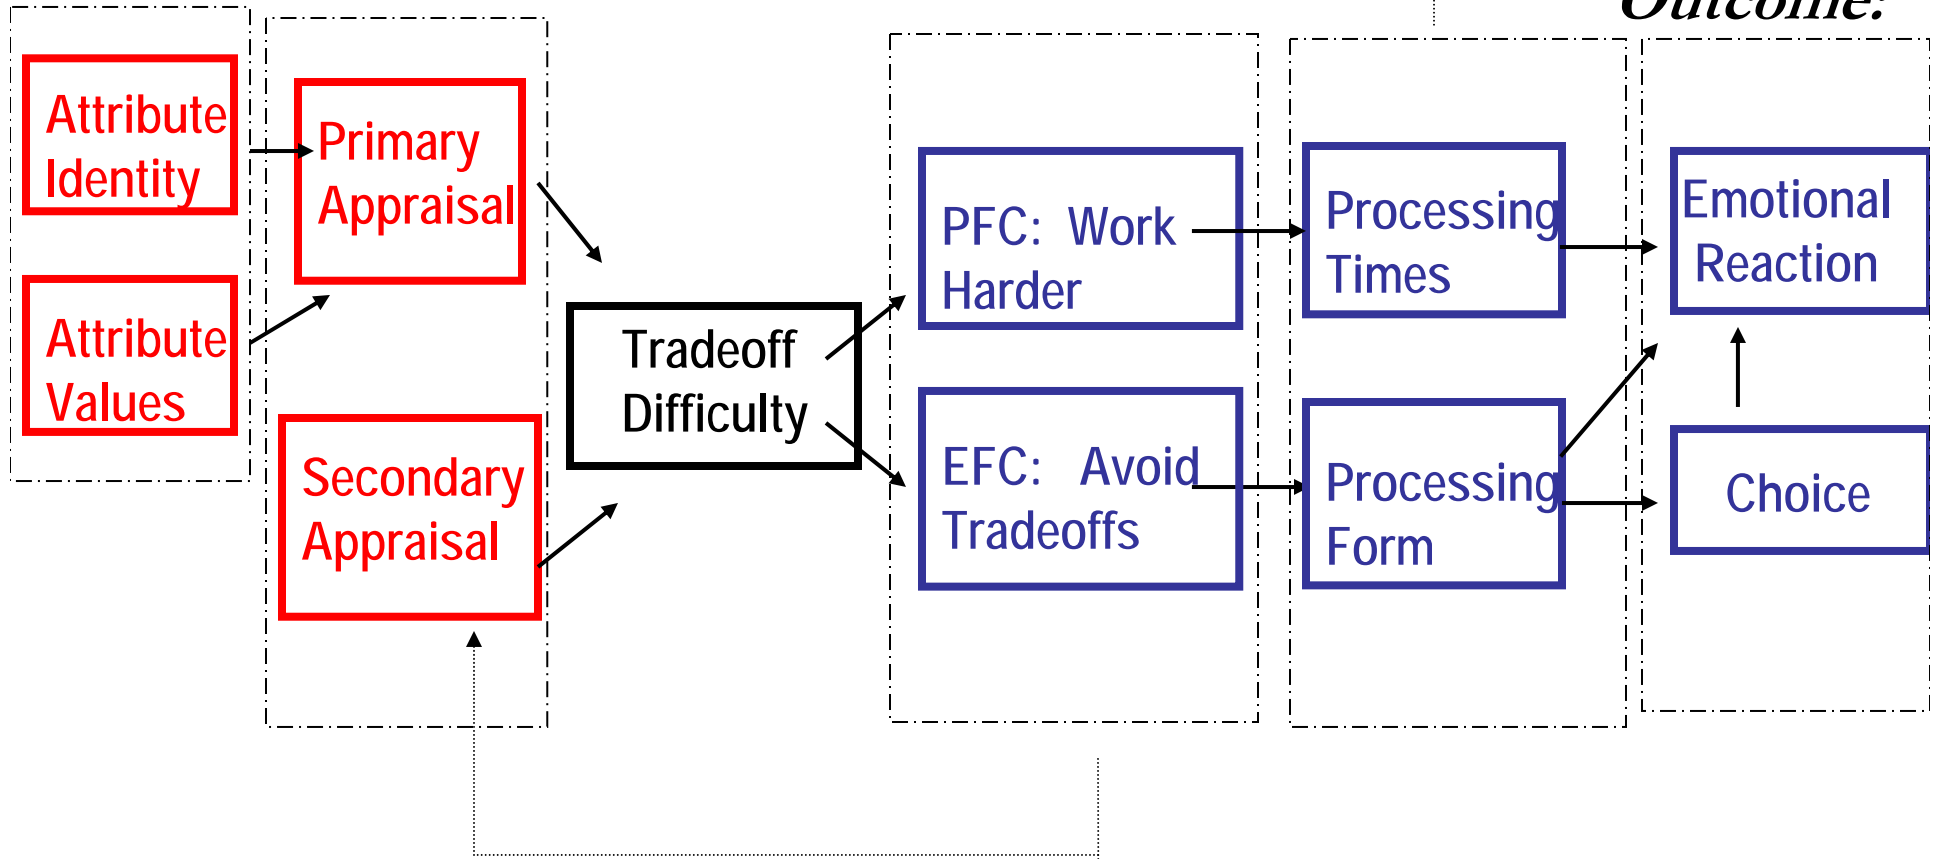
Outcome:

Attribute Identity

Attribute Values

Primary Appraisal

Secondary Appraisal

Tradeoff Difficulty

PFC: Work Harder

EFC: Avoid Tradeoffs

Processing Times

Processing Form

Emotional Reaction

Choice